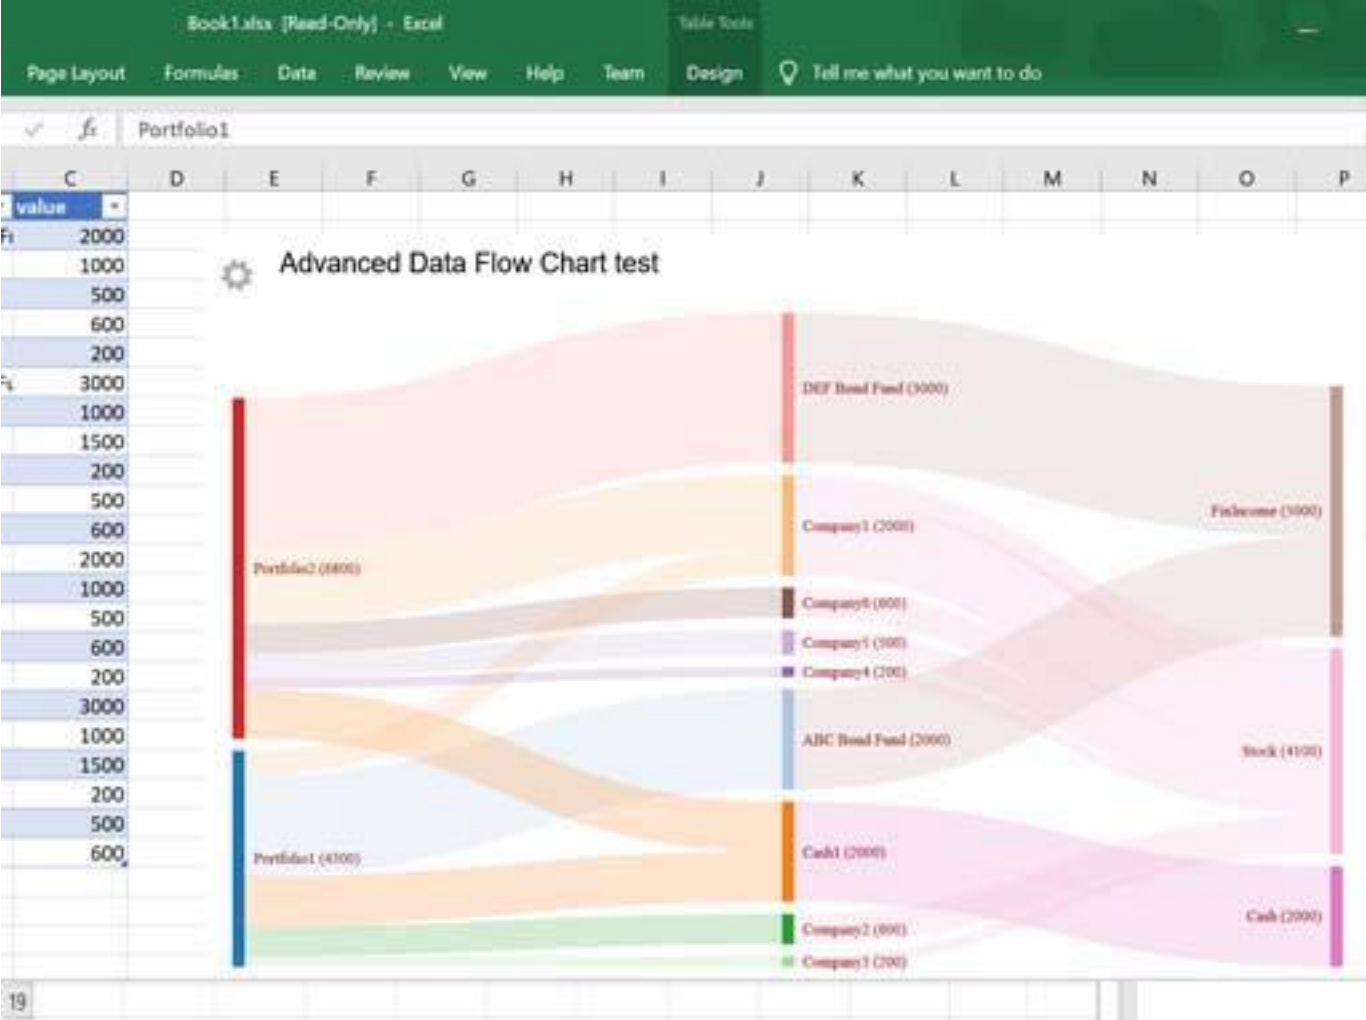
Book1.xlsx [Read-Only] - Excel

Table Tools

Page Layout Formulas Data Review View Help Team Design Tell me what you want to do

Portfolio1

C D E F G H I J K L M N O P

value

| value |
|---|
| 2000 |
| 1000 |
| 500 |
| 600 |
| 200 |
| 3000 |
| 1000 |
| 1500 |
| 200 |
| 500 |
| 600 |
| 2000 |
| 1000 |
| 500 |
| 600 |
| 200 |
| 3000 |
| 1000 |
| 1500 |
| 200 |
| 500 |
| 600 |

Advanced Data Flow Chart test

DEF Bond Fund (3000)

Company1 (2000)

Company6 (600)

Company5 (500)

Company4 (200)

ABC Bond Fund (2000)

Cash1 (2000)

Company2 (600)

Company3 (200)

Portfolio2 (6800)

Portfolio1 (4300)

FixIncome (5000)

Stock (4100)

Cash (2000)

19